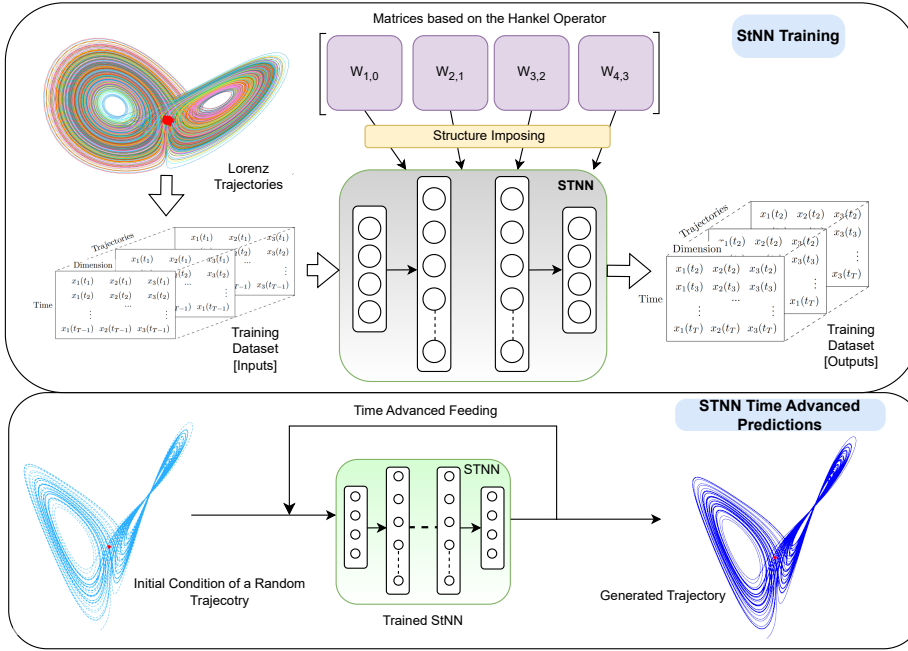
Matrices based on the Hankel Operator

StNN Training

$W_{1,0}$ $W_{2,1}$ $W_{3,2}$ $W_{4,3}$

Structure Imposing

Lorenz Trajectories

STNN

Trajectories
Dimension
Time

$x_1(t_1)$ $x_2(t_1)$ $x_3(t_1)$
$x_1(t_2)$ $x_2(t_2)$ $x_3(t_2)$
$\vdots$ $\cdots$ $\vdots$
$x_1(t_{T-1})$ $x_2(t_{T-1})$ $x_3(t_{T-1})$

Training Dataset [Inputs]

Trajectories
Dimension
Time

$x_1(t_2)$ $x_2(t_2)$ $x_3(t_2)$
$x_1(t_3)$ $x_2(t_3)$ $x_3(t_3)$
$\vdots$ $\cdots$ $\vdots$
$x_1(t_T)$ $x_2(t_T)$ $x_3(t_T)$

Training Dataset [Outputs]

Time Advanced Feeding

STNN Time Advanced Predictions

STNN

Initial Condition of a Random Trajecotry

Trained StNN

Generated Trajectory